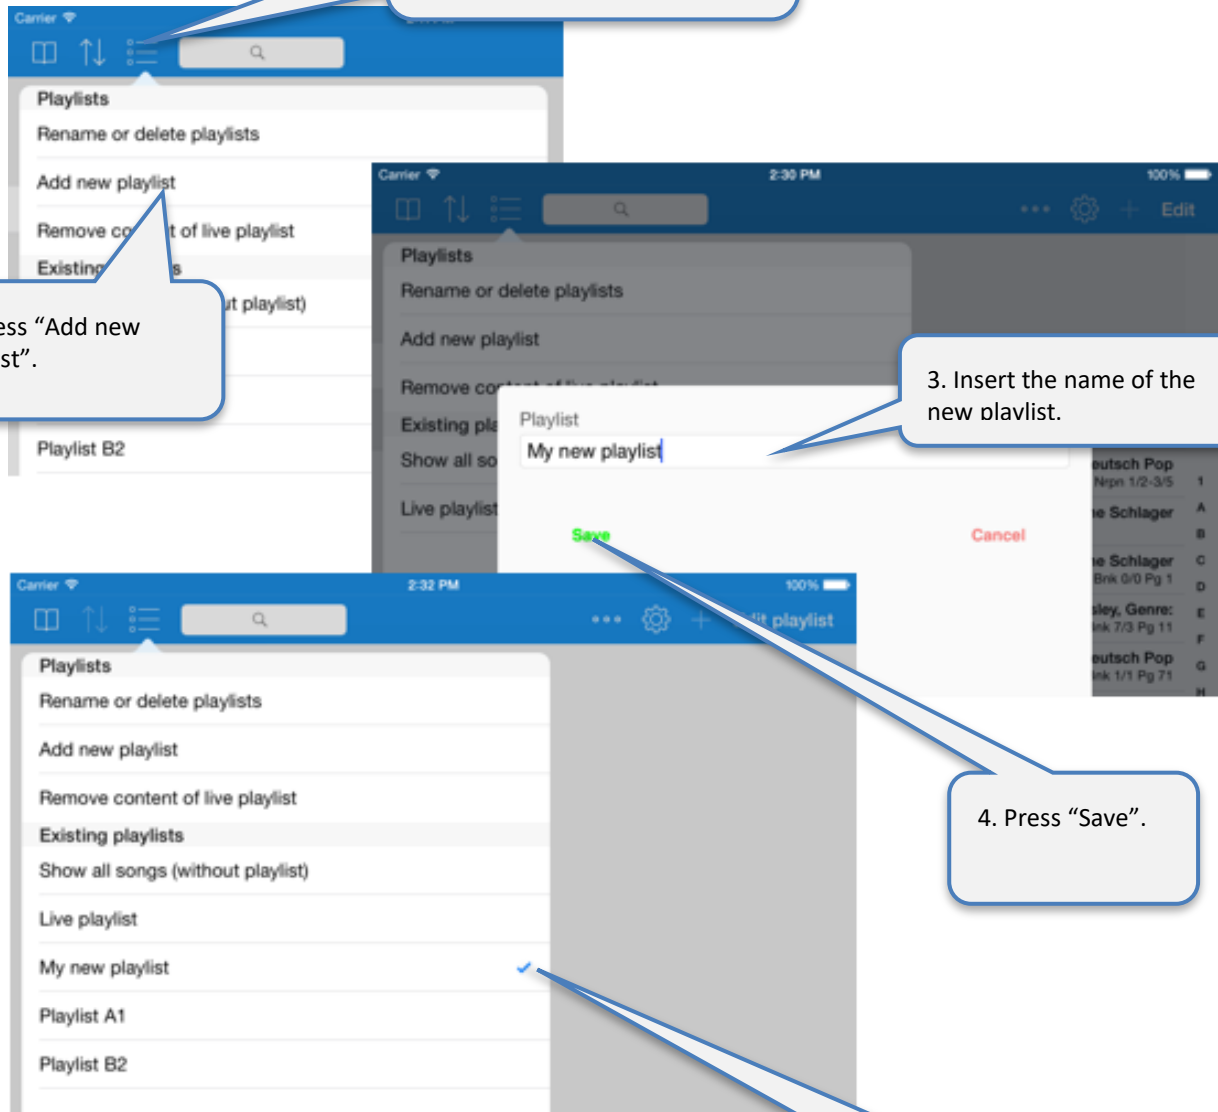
Carrier

Playlists
Rename or delete playlists
Add new playlist
Remove co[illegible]t of live playlist
Existing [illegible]s
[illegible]t playlist)
Playlist B2

ess “Add new
st”.

Carrier 2:30 PM 100%
Edit
Playlists
Rename or delete playlists
Add new playlist
Remove co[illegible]
Existing pla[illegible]
Show all so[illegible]
Live playlist

Playlist
My new playlist
Save
Cancel

3. Insert the name of the new playlist.

eutsch Pop
Nrpn 1/2-3/5
e Schlager
e Schlager
Bnk 0/0 Pg 1
sley, Genre:
nk 7/3 Pg 11
eutsch Pop
nk 1/1 Pg 71
1
A
B
C
D
E
F
G
H

Carrier 2:32 PM 100%
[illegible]it playlist
Playlists
Rename or delete playlists
Add new playlist
Remove content of live playlist
Existing playlists
Show all songs (without playlist)
Live playlist
My new playlist
Playlist A1
Playlist B2

4. Press “Save”.